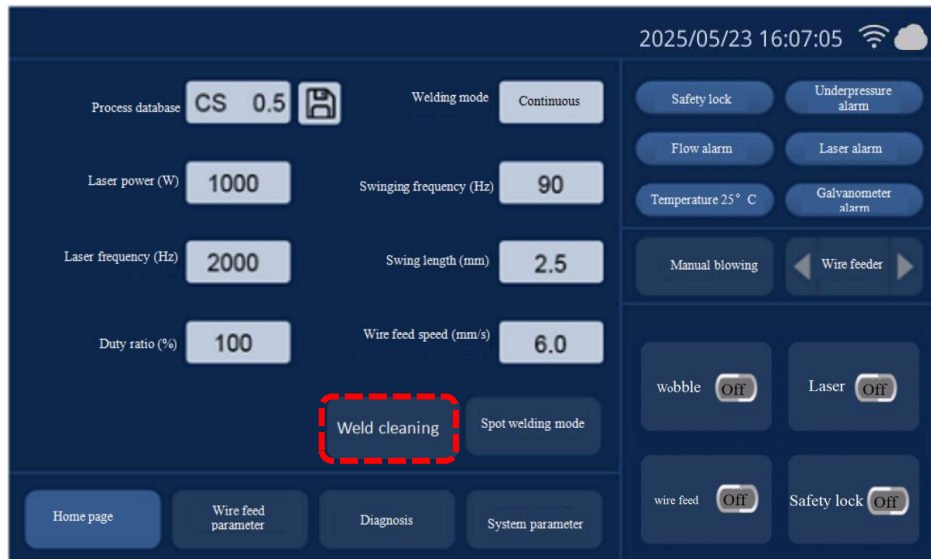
2025/05/23 16:07:05

Process database CS 0.5

Welding mode Continuous

Laser power (W) 1000

Swinging frequency (Hz) 90

Laser frequency (Hz) 2000

Swing length (mm) 2.5

Duty ratio (%) 100

Wire feed speed (mm/s) 6.0

Weld cleaning

Spot welding mode

Safety lock

Underpressure alarm

Flow alarm

Laser alarm

Temperature 25° C

Galvanometer alarm

Manual blowing

Wire feeder

wobble Off

Laser Off

wire feed Off

Safety lock Off

Home page

Wire feed parameter

Diagnosis

System parameter